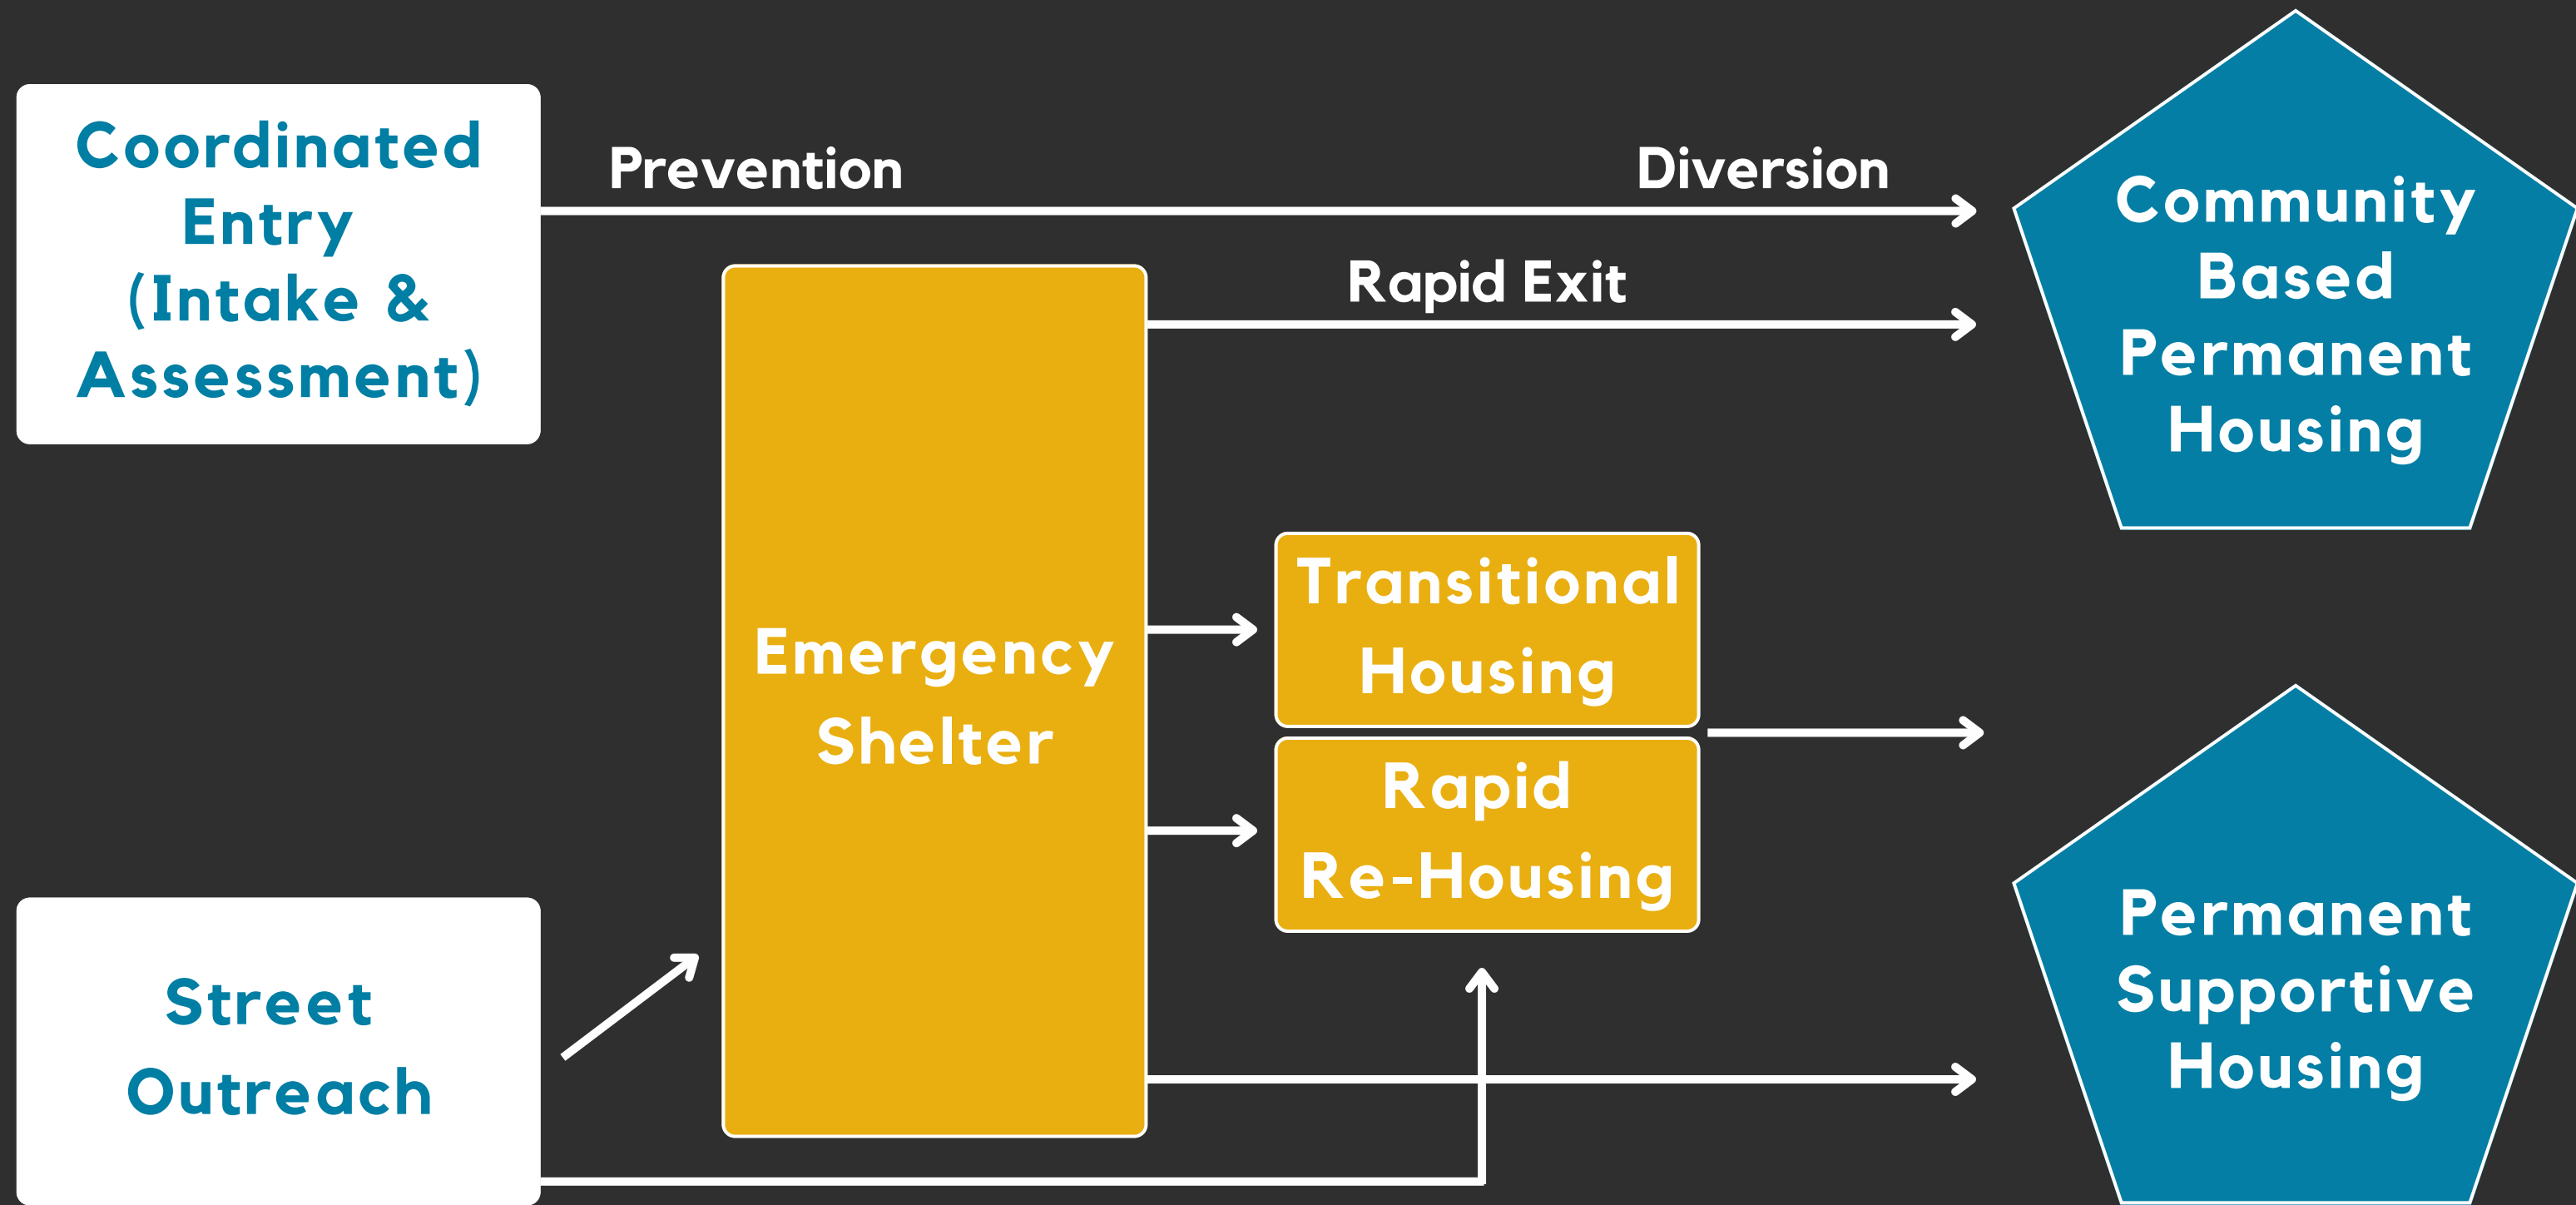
Coordinated Entry (Intake & Assessment)

Prevention

Diversion

Community Based Permanent Housing

Rapid Exit

Emergency Shelter

Transitional Housing

Rapid Re-Housing

Street Outreach

Permanent Supportive Housing